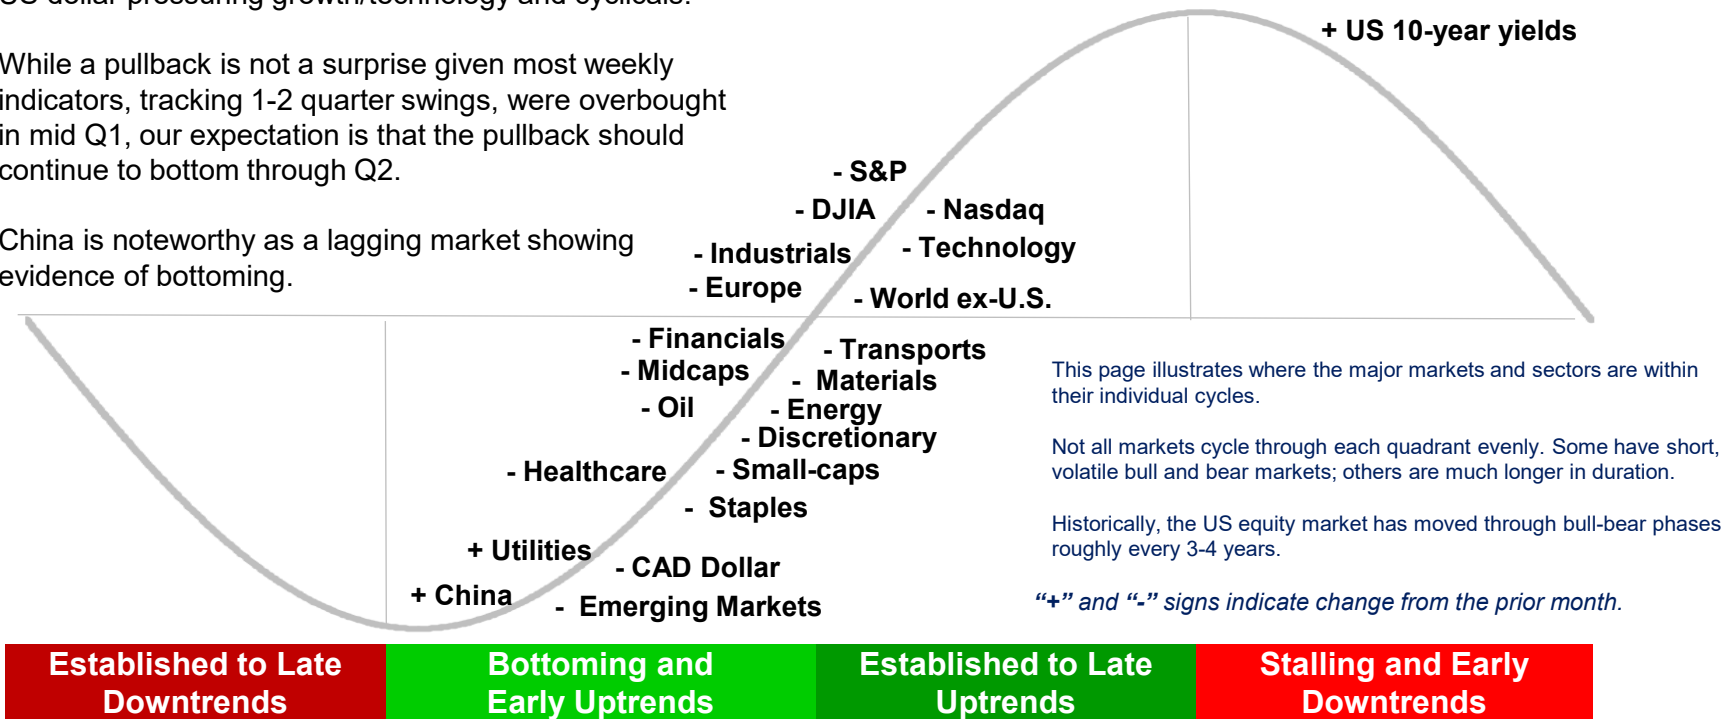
US dollar pressuring growth/technology and cyclicals.

While a pullback is not a surprise given most weekly indicators, tracking 1-2 quarter swings, were overbought in mid Q1, our expectation is that the pullback should continue to bottom through Q2.

China is noteworthy as a lagging market showing evidence of bottoming.

+ US 10-year yields

- S&P
- DJIA
- Nasdaq
- Industrials
- Technology
- Europe
- World ex-U.S.
- Financials
- Transports
- Midcaps
- Materials
- Oil
- Energy
- Discretionary
- Healthcare
- Small-caps
- Staples
+ Utilities
- CAD Dollar
+ China
- Emerging Markets

This page illustrates where the major markets and sectors are within their individual cycles.

Not all markets cycle through each quadrant evenly. Some have short, volatile bull and bear markets; others are much longer in duration.

Historically, the US equity market has moved through bull-bear phases roughly every 3-4 years.

"+" and "-" signs indicate change from the prior month.

| Established to Late Downtrends | Bottoming and Early Uptrends | Established to Late Uptrends | Stalling and Early Downtrends |